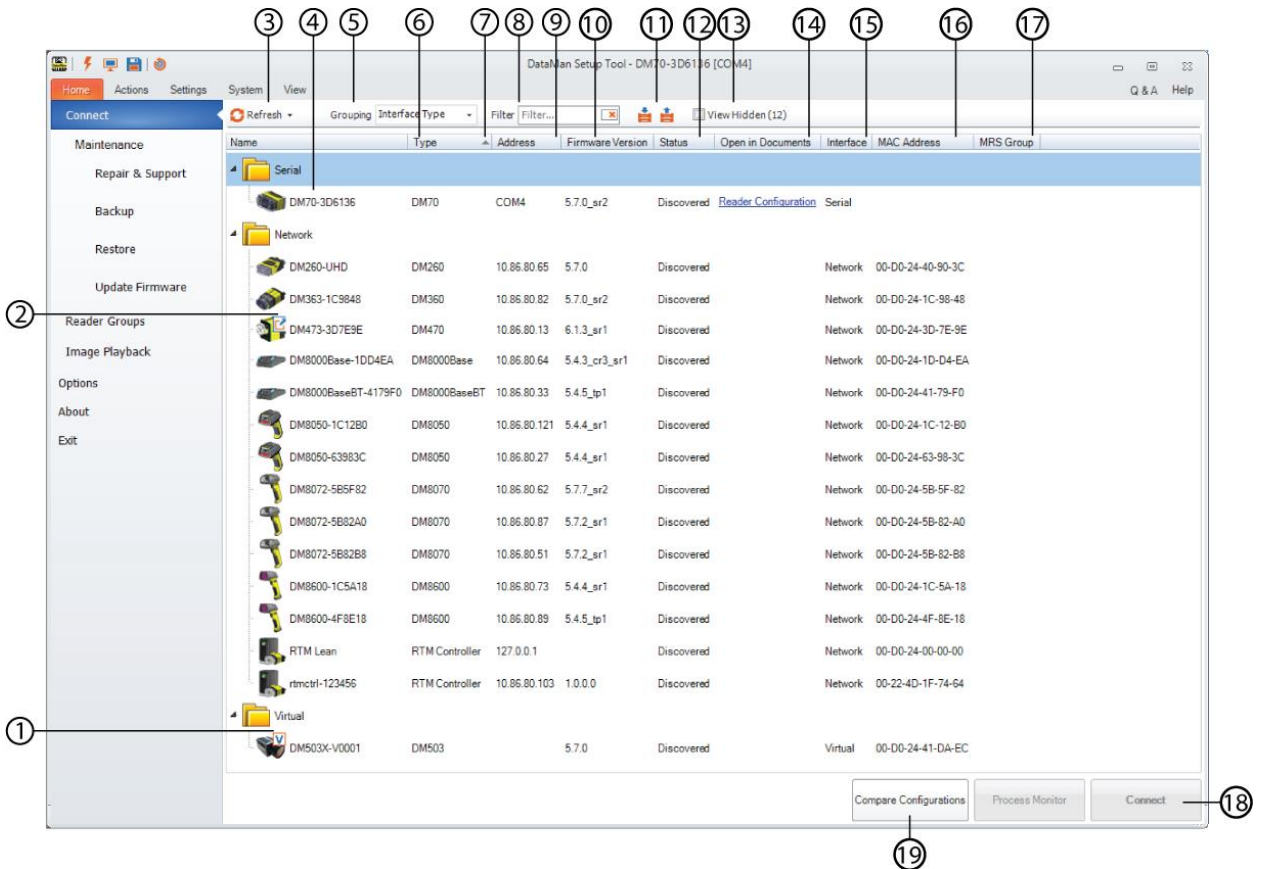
③ ④ ⑤ ⑥ ⑦ ⑧ ⑨ ⑩ ⑪ ⑫ ⑬ ⑭ ⑮ ⑯ ⑰

DataMan Setup Tool - DM70-3D6136 [COM4]

Home Actions Settings System View

Q & A Help

Connect

Maintenance

Repair & Support

Backup

Restore

Update Firmware

Reader Groups

Image Playback

Options

About

Exit

Refresh Grouping Interface Type Filter Filter... View Hidden (12)

| Name | Type | Address | Firmware Version | Status | Open in Documents | Interface | MAC Address | MRS Group |
|---|---|---|---|---|---|---|---|---|
| Serial | | | | | | | | |
| DM70-3D6136 | DM70 | COM4 | 5.7.0_sr2 | Discovered | Reader Configuration | Serial | | |
| Network | | | | | | | | |
| DM260-UHD | DM260 | 10.86.80.65 | 5.7.0 | Discovered | | Network | 00-D0-24-40-90-3C | |
| DM363-1C9848 | DM360 | 10.86.80.82 | 5.7.0_sr2 | Discovered | | Network | 00-D0-24-1C-98-48 | |
| DM473-3D7E9E | DM470 | 10.86.80.13 | 6.1.3_sr1 | Discovered | | Network | 00-D0-24-3D-7E-9E | |
| DM8000Base-1DD4EA | DM8000Base | 10.86.80.64 | 5.4.3_cr3_sr1 | Discovered | | Network | 00-D0-24-1D-D4-EA | |
| DM8000BaseBT-4179F0 | DM8000BaseBT | 10.86.80.33 | 5.4.5_tp1 | Discovered | | Network | 00-D0-24-41-79-F0 | |
| DM8050-1C12B0 | DM8050 | 10.86.80.121 | 5.4.4_sr1 | Discovered | | Network | 00-D0-24-1C-12-B0 | |
| DM8050-63983C | DM8050 | 10.86.80.27 | 5.4.4_sr1 | Discovered | | Network | 00-D0-24-63-98-3C | |
| DM8072-5B5F82 | DM8070 | 10.86.80.62 | 5.7.7_sr2 | Discovered | | Network | 00-D0-24-5B-5F-82 | |
| DM8072-5B82A0 | DM8070 | 10.86.80.87 | 5.7.2_sr1 | Discovered | | Network | 00-D0-24-5B-82-A0 | |
| DM8072-5B82B8 | DM8070 | 10.86.80.51 | 5.7.2_sr1 | Discovered | | Network | 00-D0-24-5B-82-B8 | |
| DM8600-1C5A18 | DM8600 | 10.86.80.73 | 5.4.4_sr1 | Discovered | | Network | 00-D0-24-1C-5A-18 | |
| DM8600-4F8E18 | DM8600 | 10.86.80.89 | 5.4.5_tp1 | Discovered | | Network | 00-D0-24-4F-8E-18 | |
| RTM Lean | RTM Controller | 127.0.0.1 | | Discovered | | Network | 00-D0-24-00-00-00 | |
| rtmctrl-123456 | RTM Controller | 10.86.80.103 | 1.0.0.0 | Discovered | | Network | 00-22-4D-1F-74-64 | |
| Virtual | | | | | | | | |
| DM503X-V0001 | DM503 | | 5.7.0 | Discovered | | Virtual | 00-D0-24-41-DA-EC | |

② ①

Compare Configurations Process Monitor Connect ⑱

⑲